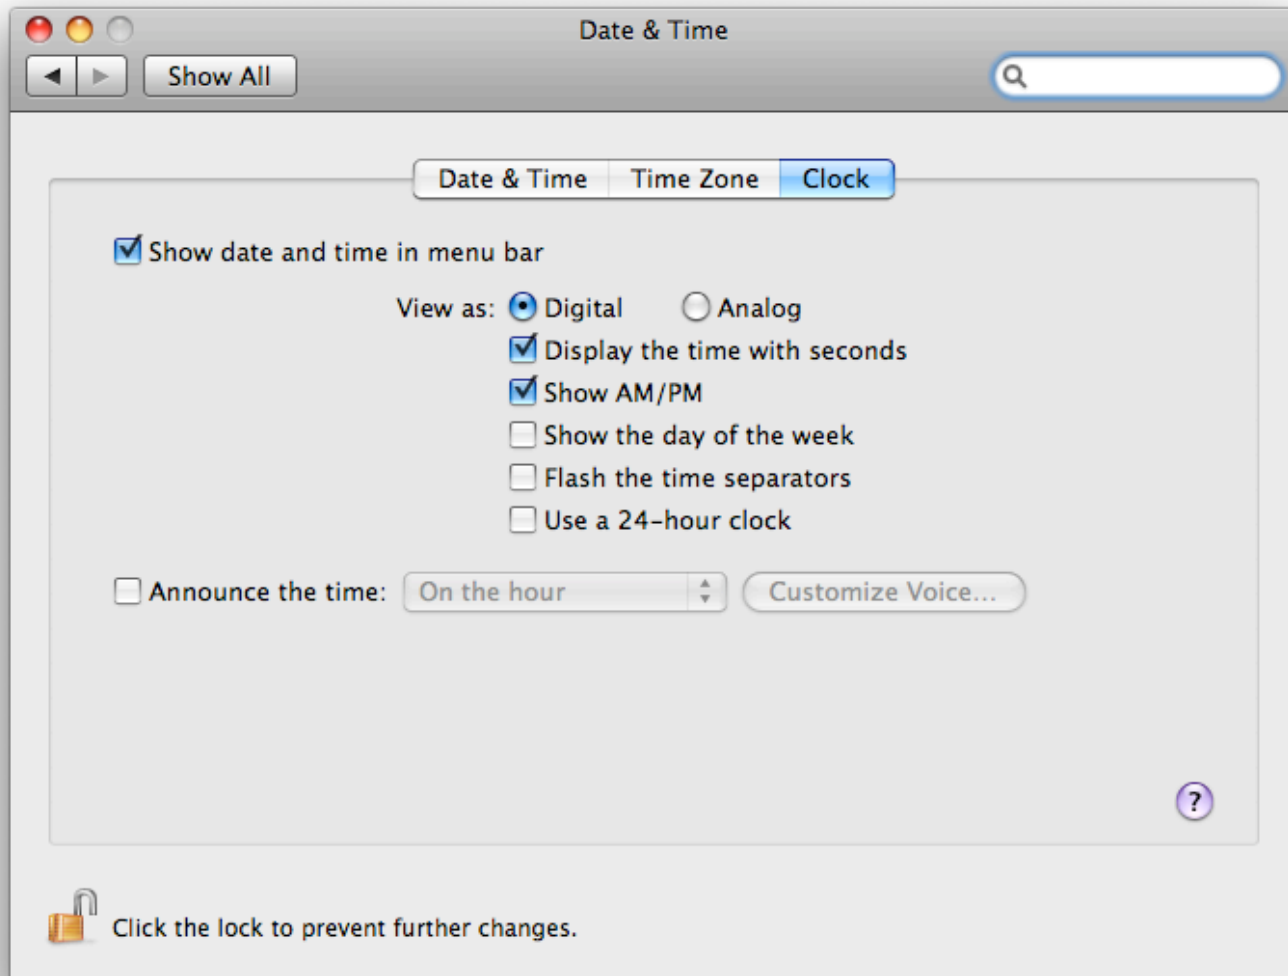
Date & Time

Show All

Date & Time | Time Zone | Clock

Show date and time in menu bar

View as: Digital Analog

Display the time with seconds

Show AM/PM

Show the day of the week

Flash the time separators

Use a 24-hour clock

Announce the time: On the hour Customize Voice...

?

Click the lock to prevent further changes.